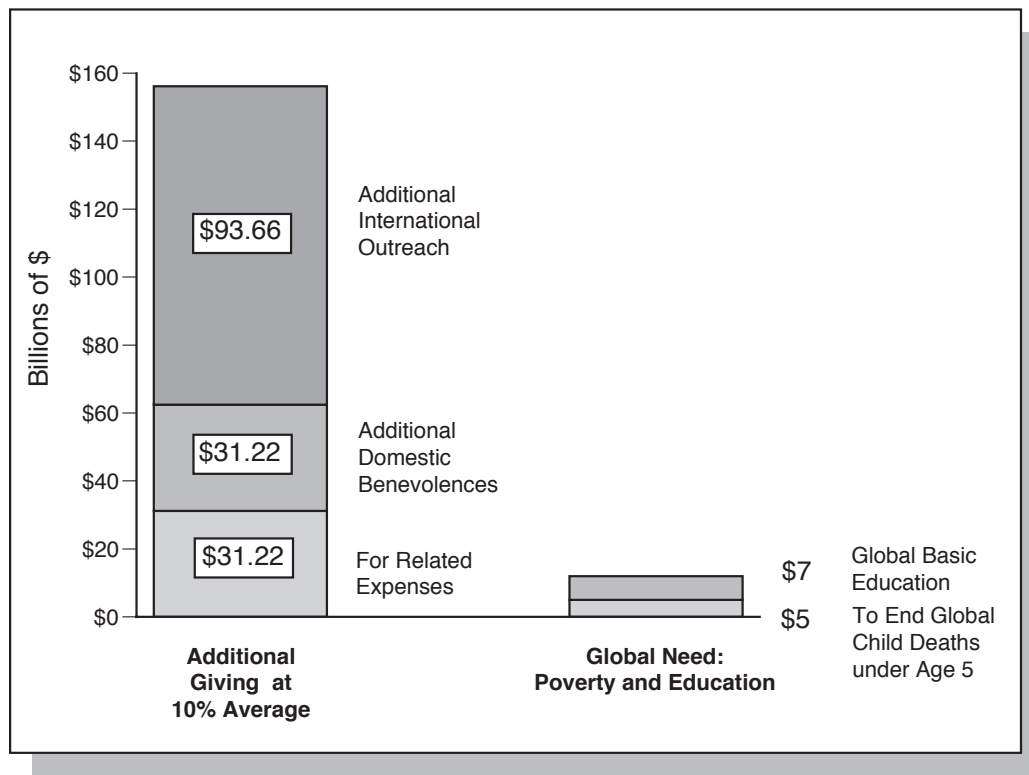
$160
$140
$120
$100
$80
$60
$40
$20
$0

Billions of $

$93.66

Additional International Outreach

$31.22

Additional Domestic Benevolences

$31.22

For Related Expenses

$7

Global Basic Education

$5

To End Global Child Deaths under Age 5

**Additional Giving at 10% Average**

**Global Need: Poverty and Education**